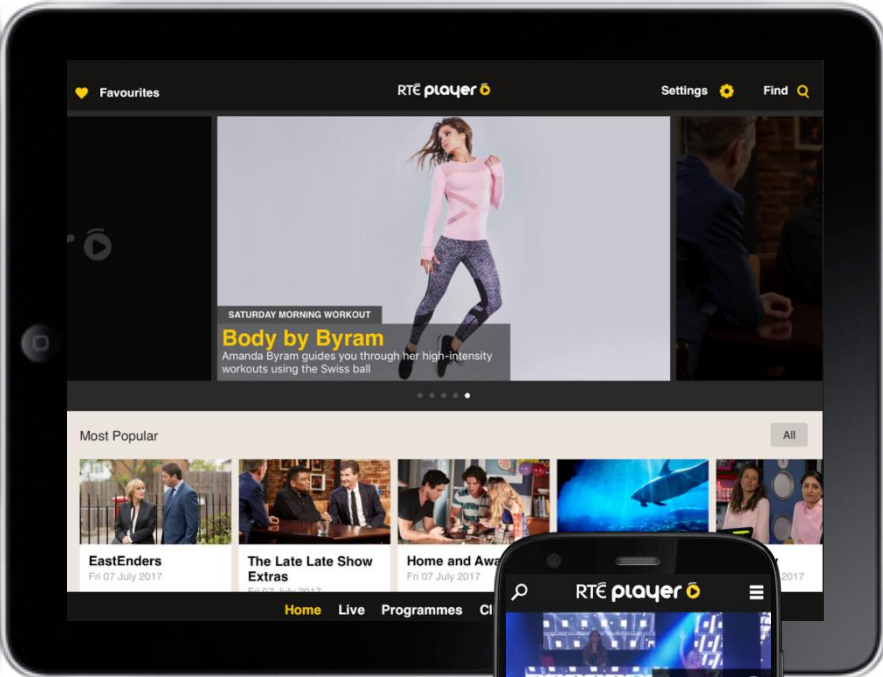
Favourites

RTÉ player

Settings

Find

SATURDAY MORNING WORKOUT

Body by Byram

Amanda Byram guides you through her high-intensity workouts using the Swiss ball

Most Popular

All

EastEnders
Fri 07 July 2017

The Late Late Show Extras

Home and Awa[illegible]
Fri 07 July 2017

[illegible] 2017

Home Live Programmes Cl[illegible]

RTÉ player